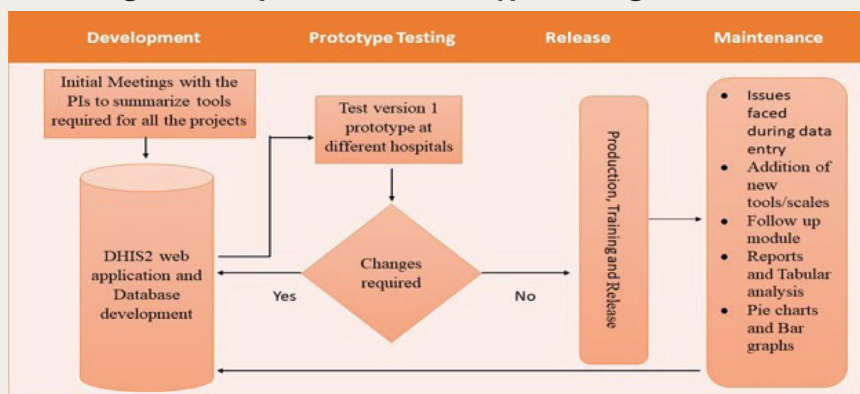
Development

Prototype Testing

Release

Maintenance

Initial Meetings with the PIs to summarize tools required for all the projects

DHIS2 web application and Database development

Test version 1 prototype at different hospitals

Changes required

Yes

No

Production, Trainingand Release

- Issues faced during data entry
- Addition of new tools/scales
- Follow up module
- Reports and Tabular analysis
- Pie charts and Bar graphs